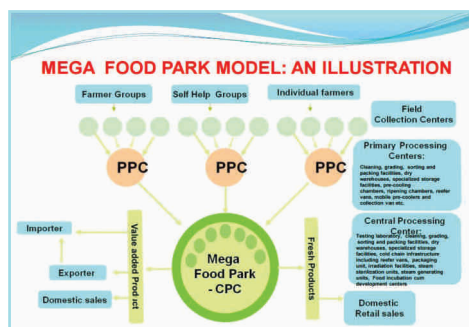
MEGA FOOD PARK MODEL: AN ILLUSTRATION

Farmer Groups

Self Help Groups

Individual farmers

Field Collection Centers

PPC

PPC

PPC

Primary Processing Centers:
Cleaning, grading, sorting and packing facilities, dry warehouses, specialized storage facilities, pre-cooling chambers, ripening chambers, reefer vans, mobile pre-coolers and collection van etc.

Central Processing Center:
Testing laboratory, cleaning, grading, sorting and packing facilities, dry warehouses, specialized storage facilities, cold chain infrastructure including reefer vans, packaging unit, irradiation facilities, steam sterilization units, steam generating units, food incubation cum development centers

Importer

Exporter

Domestic sales

Value added Product

Mega Food Park - CPC

Fresh Products

Domestic Retail sales